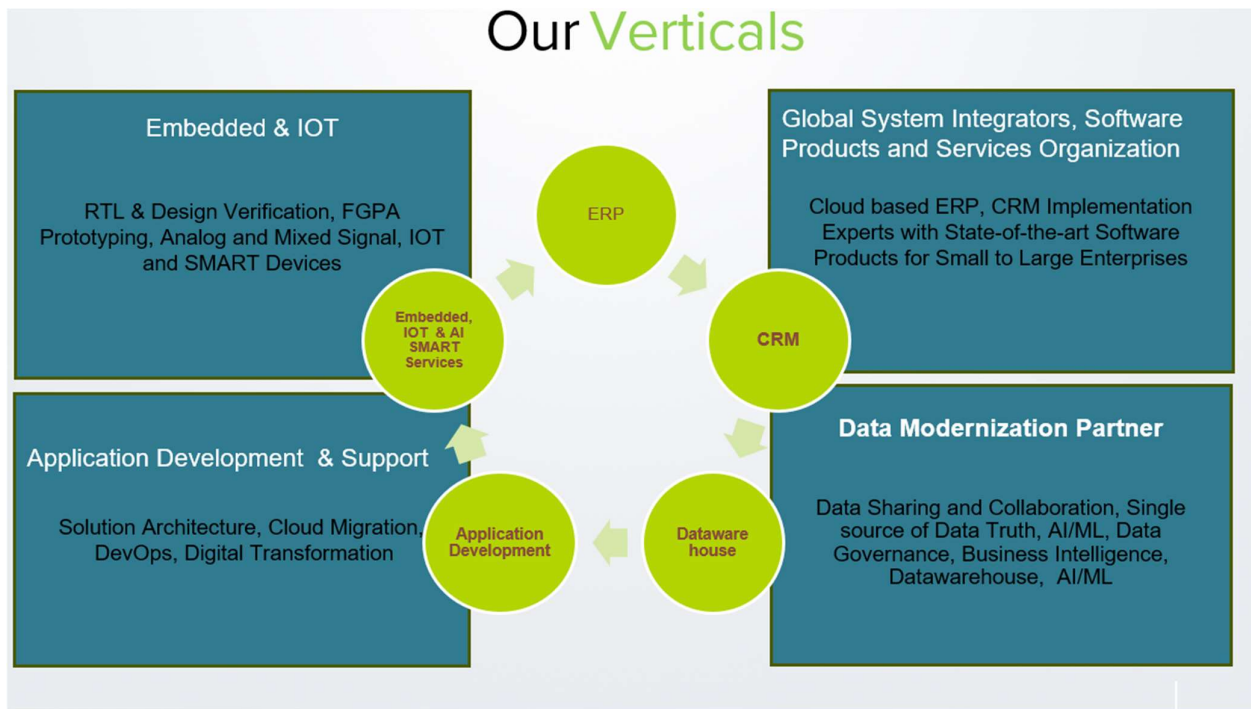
Our Verticals

Embedded & IOT

RTL & Design Verification, FGPA Prototyping, Analog and Mixed Signal, IOT and SMART Devices

Global System Integrators, Software Products and Services Organization

Cloud based ERP, CRM Implementation Experts with State-of-the-art Software Products for Small to Large Enterprises

ERP

CRM

Dataware house

Application Development

Embedded, IOT & AI SMART Services

Application Development & Support

Solution Architecture, Cloud Migration, DevOps, Digital Transformation

Data Modernization Partner

Data Sharing and Collaboration, Single source of Data Truth, AI/ML, Data Governance, Business Intelligence, Datawarehouse, AI/ML